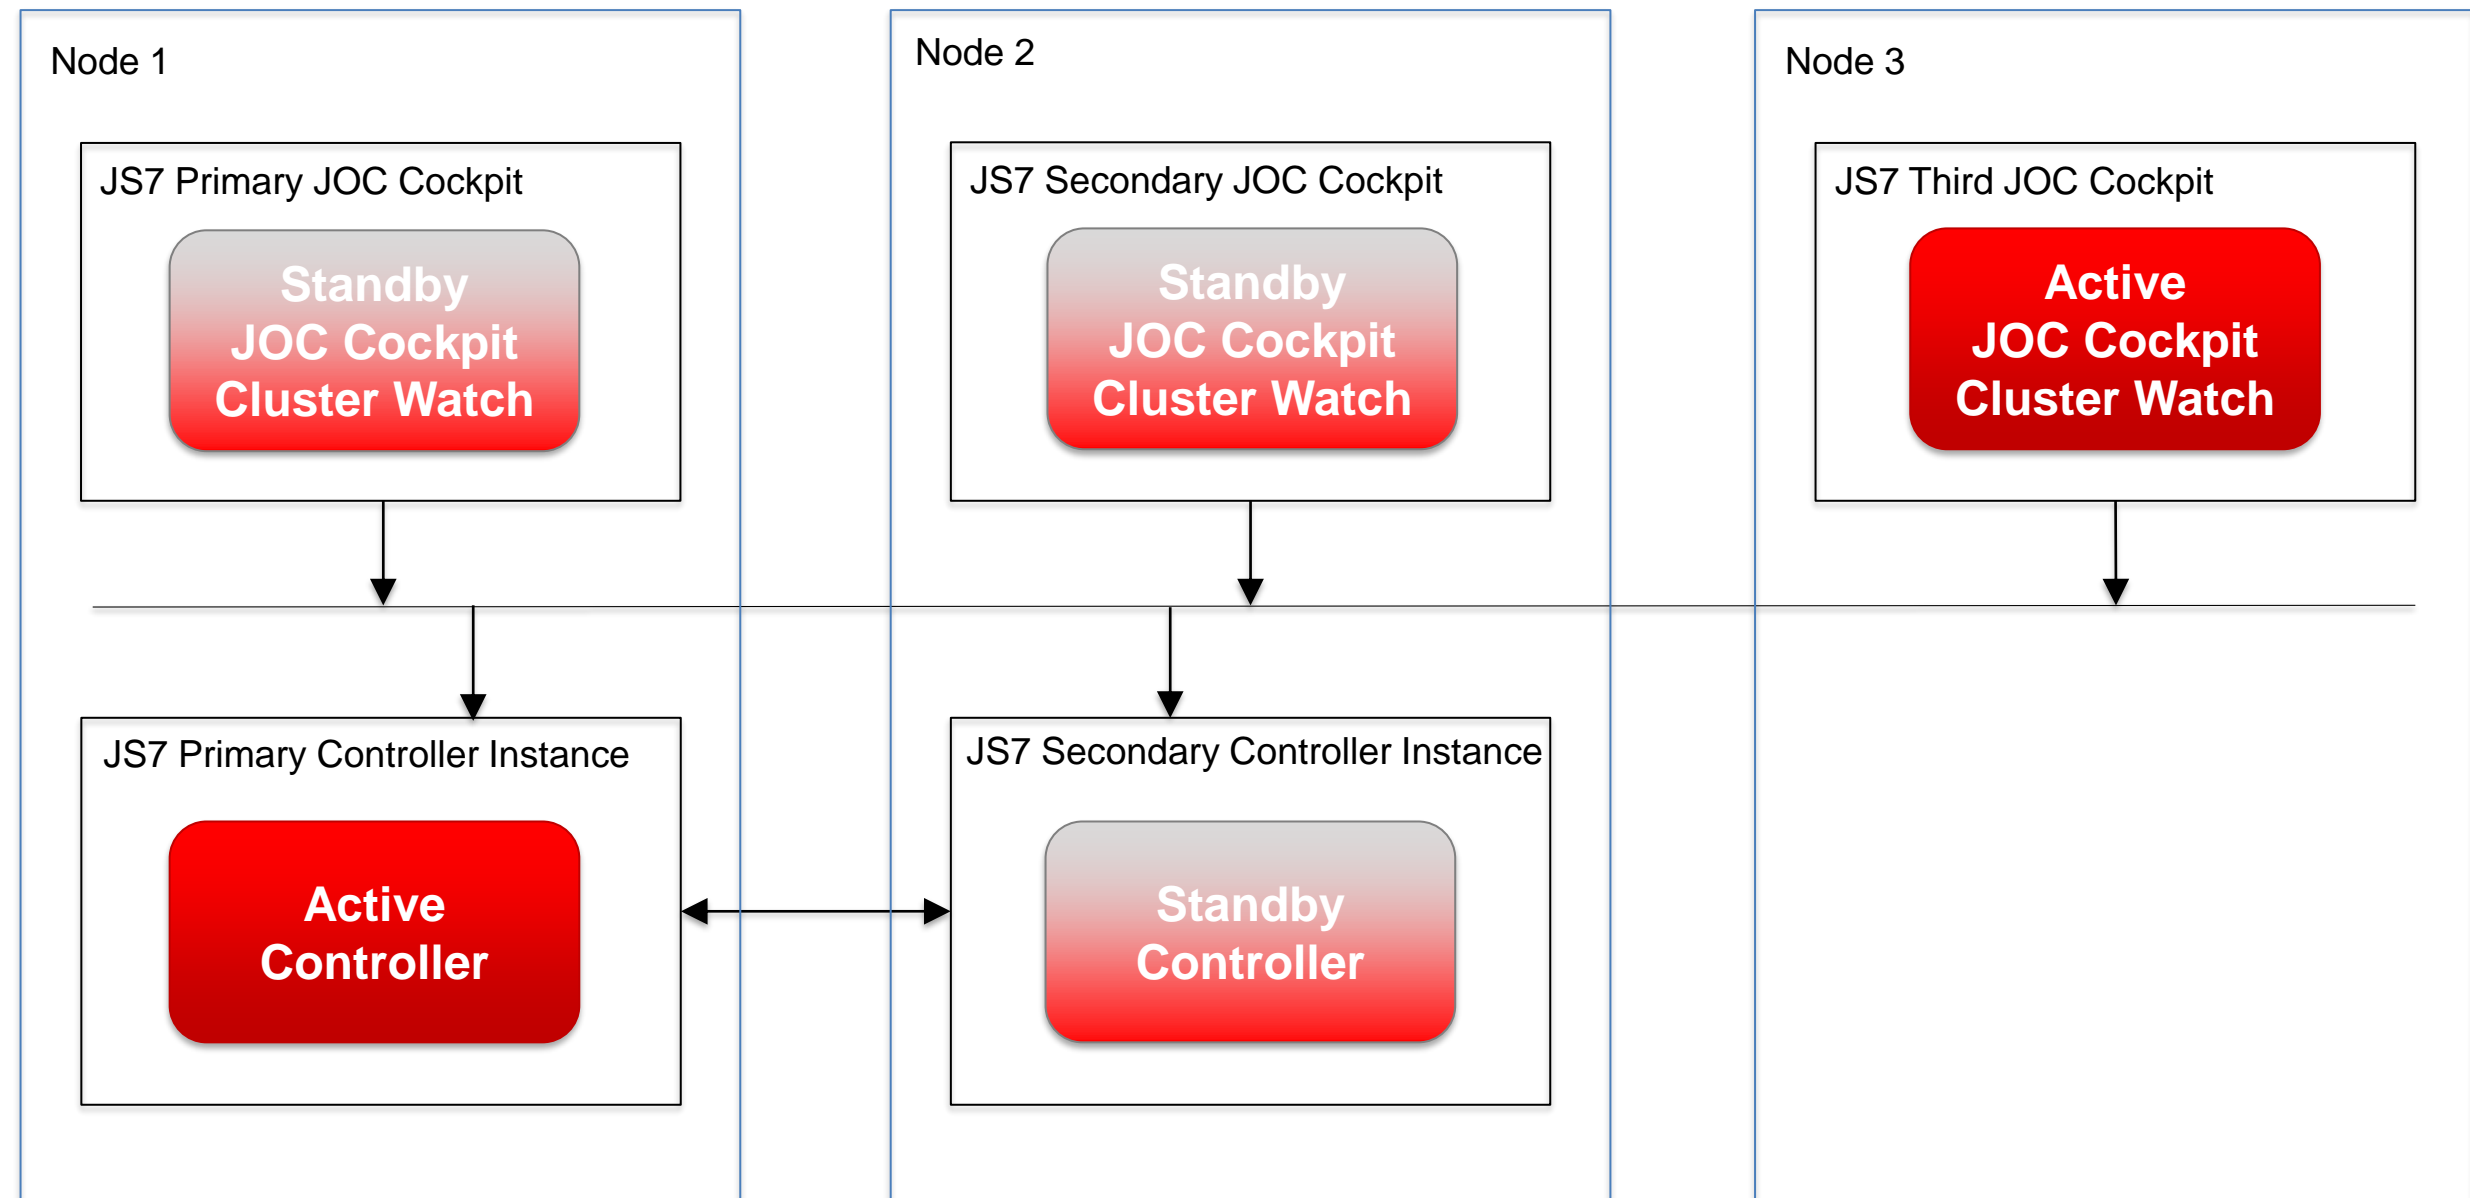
Node 1

JS7 Primary JOC Cockpit

Standby
JOC Cockpit
Cluster Watch

JS7 Primary Controller Instance

Active
Controller

Node 2

JS7 Secondary JOC Cockpit

Standby
JOC Cockpit
Cluster Watch

JS7 Secondary Controller Instance

Standby
Controller

Node 3

JS7 Third JOC Cockpit

Active
JOC Cockpit
Cluster Watch